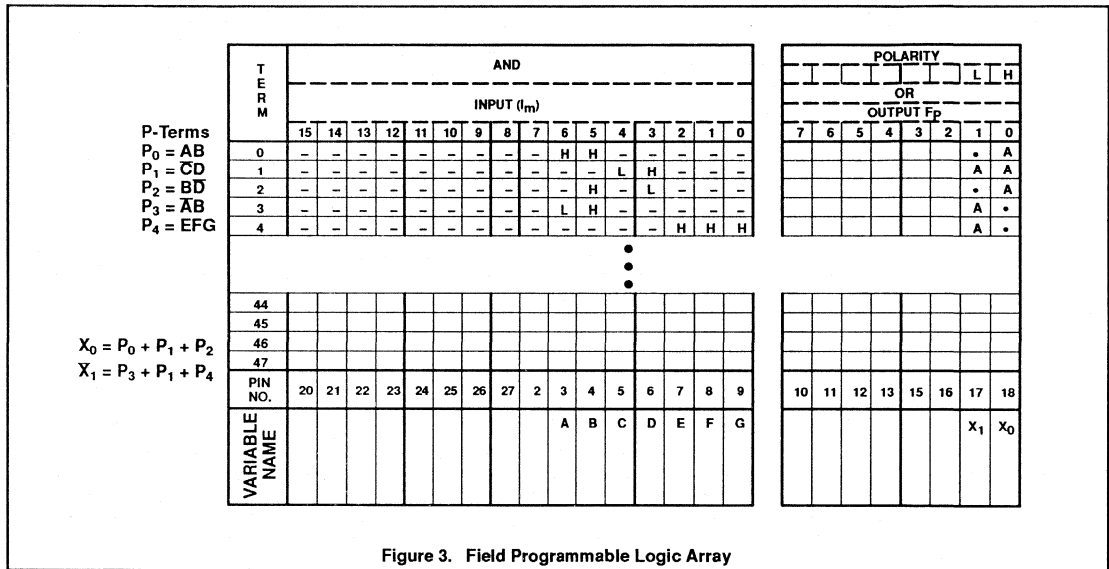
P-Terms
$P_0 = AB$
$P_1 = \overline{C}D$
$P_2 = B\overline{D}$
$P_3 = \overline{A}B$
$P_4 = EFG$

$X_0 = P_0 + P_1 + P_2$
$\overline{X}_1 = P_3 + P_1 + P_4$

| TERM | 15 | 14 | 13 | 12 | 11 | 10 | 9 | 8 | 7 | 6 | 5 | 4 | 3 | 2 | 1 | 0 | 7 | 6 | 5 | 4 | 3 | 2 | 1 | 0 |
|---|---|---|---|---|---|---|---|---|---|---|---|---|---|---|---|---|---|---|---|---|---|---|---|---|
| | AND INPUT ($I_m$) | | | | | | | | | | | | | | | | POLARITY L H OR OUTPUT $F_p$ | | | | | | | |
| 0 | – | – | – | – | – | – | – | – | – | H | H | – | – | – | – | – | | | | | | | • | A |
| 1 | – | – | – | – | – | – | – | – | – | – | – | L | H | – | – | – | | | | | | | A | A |
| 2 | – | – | – | – | – | – | – | – | – | – | H | – | L | – | – | – | | | | | | | • | A |
| 3 | – | – | – | – | – | – | – | – | – | L | H | – | – | – | – | – | | | | | | | A | • |
| 4 | – | – | – | – | – | – | – | – | – | – | – | – | – | H | H | H | | | | | | | A | • |
| • | | | | | | | | | | | | | | | | | | | | | | | | |
| 44 | | | | | | | | | | | | | | | | | | | | | | | | |
| 45 | | | | | | | | | | | | | | | | | | | | | | | | |
| 46 | | | | | | | | | | | | | | | | | | | | | | | | |
| 47 | | | | | | | | | | | | | | | | | | | | | | | | |
| PIN NO. | 20 | 21 | 22 | 23 | 24 | 25 | 26 | 27 | 2 | 3 | 4 | 5 | 6 | 7 | 8 | 9 | 10 | 11 | 12 | 13 | 15 | 16 | 17 | 18 |
| VARIABLE NAME | | | | | | | | | | A | B | C | D | E | F | G | | | | | | | $X_1$ | $X_0$ |

Figure 3. Field Programmable Logic Array